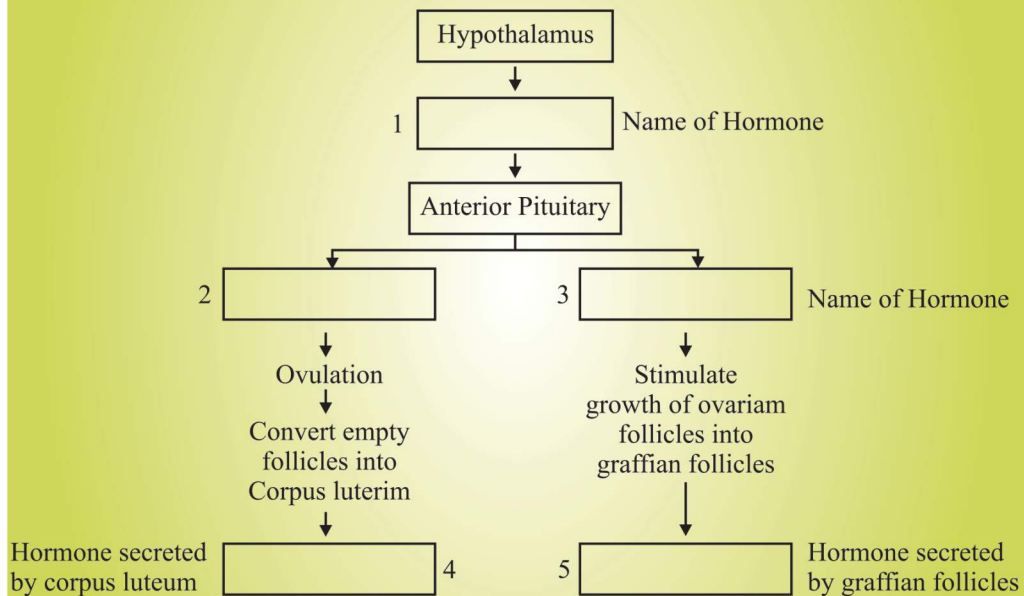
Hypothalamus

1

Name of Hormone

Anterior Pituitary

2

3

Name of Hormone

Ovulation

Convert empty follicles into Corpus luterim

Stimulate growth of ovariam follicles into graffian follicles

Hormone secreted by corpus luteum

4

5

Hormone secreted by graffian follicles